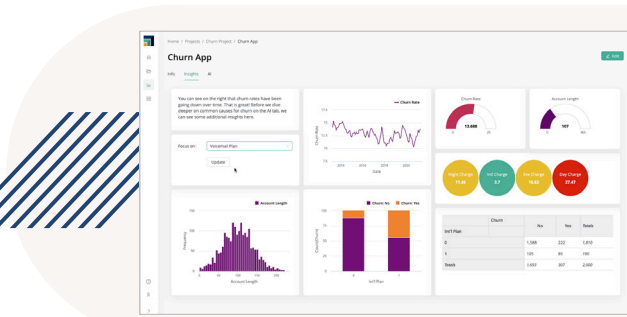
Home / Projects / Churn Project / Churn App

Churn App

Edit

Info Insights AI

You can see on the right that churn rates have been going down over time. That is great! Before we dive deeper on common causes for churn on the AI tab, we can see some additional insights here.

Focus on: Voicemail Plan

Update

Churn Rate

Churn Rate

13.608

Account Length

107

Night Charge 11.40

Intl Charge 2.7

Eve Charge 16.82

Day Charge 27.47

Account Length

Frequency

Account Length

Churn: No Churn: Yes

Count/Churn

Int'l Plan

| Churn | | | |
|---|---|---|---|
| Int'l Plan | No | Yes | Totals |
| 0 | 1,588 | 222 | 1,810 |
| 1 | 105 | 85 | 190 |
| Totals | 1,693 | 307 | 2,000 |